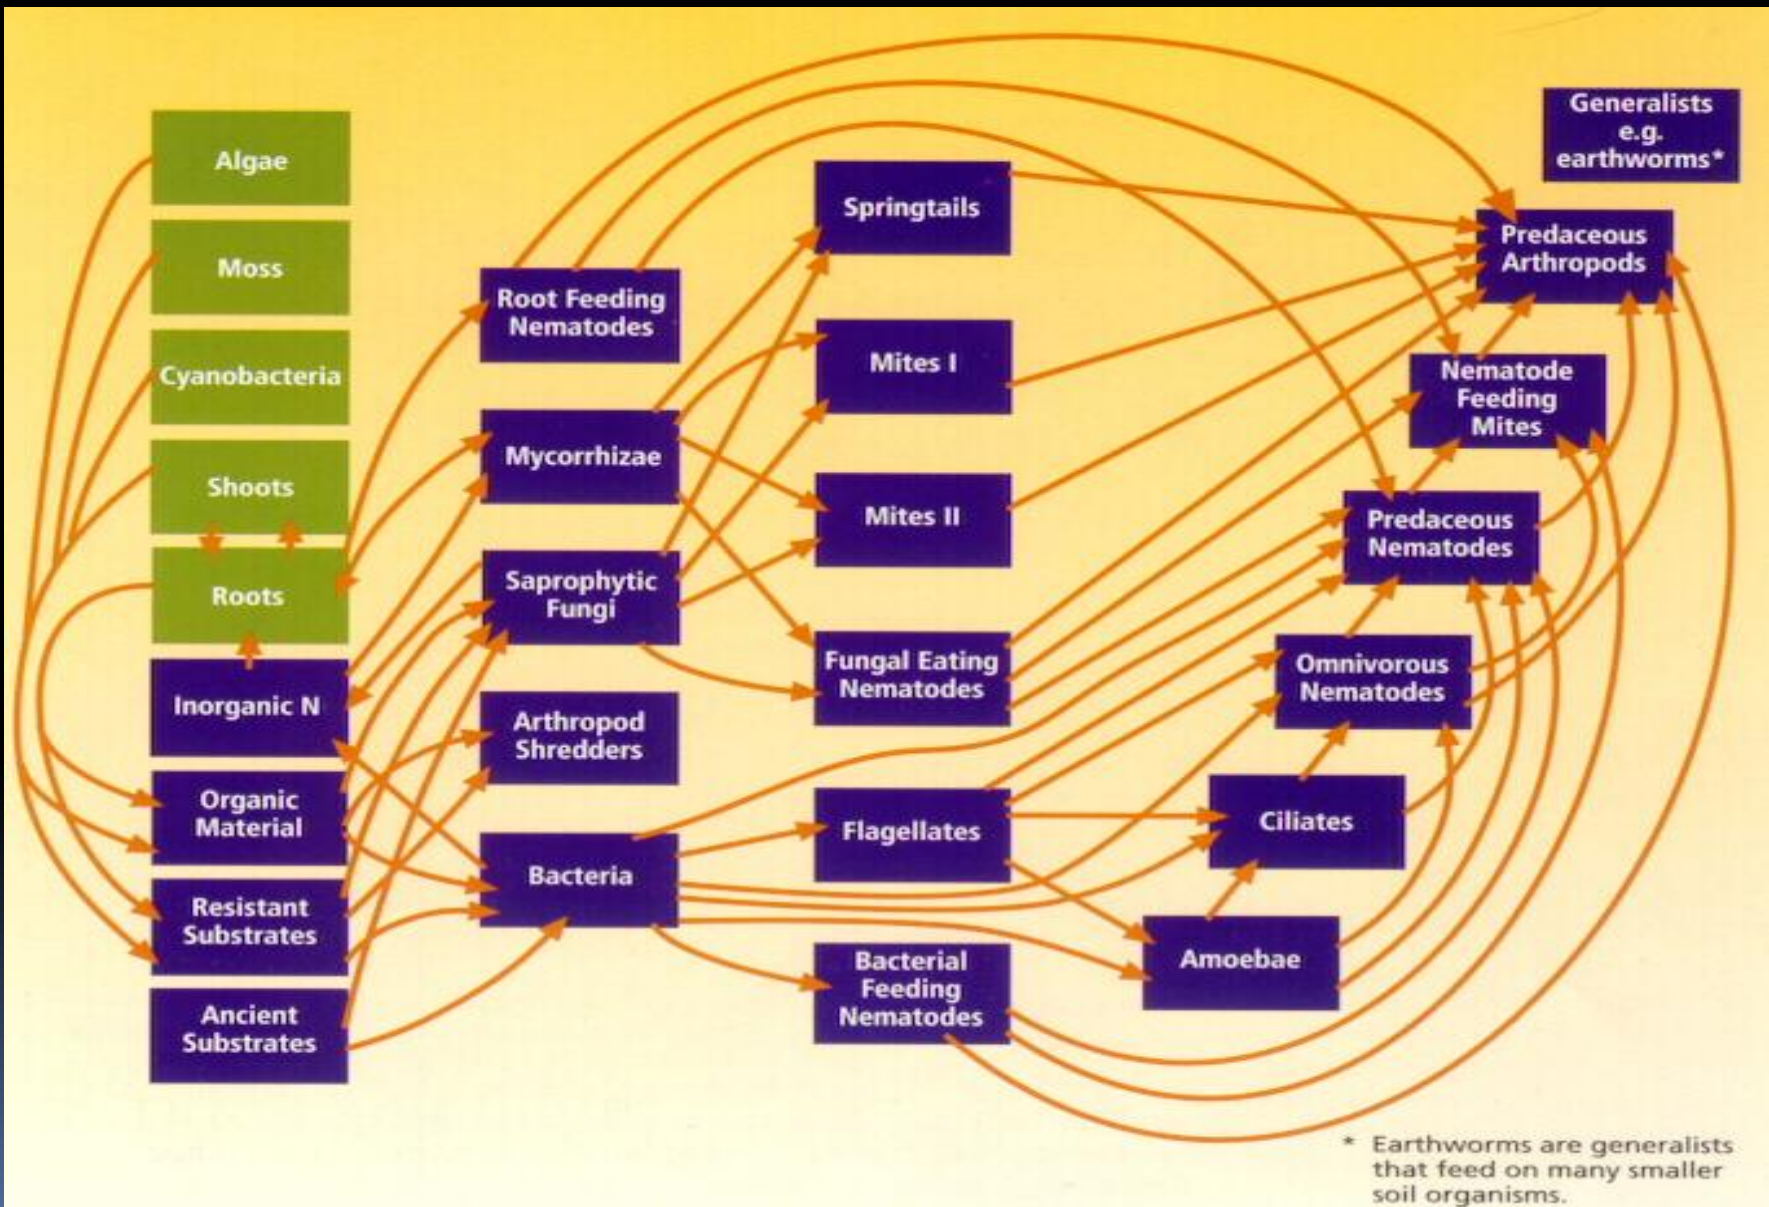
Algae

Moss

Cyanobacteria

Shoots

Roots

Inorganic N

Organic Material

Resistant Substrates

Ancient Substrates

Root Feeding Nematodes

Mycorrhizae

Saprophytic Fungi

Arthropod Shredders

Bacteria

Springtails

Mites I

Mites II

Fungal Eating Nematodes

Flagellates

Bacterial Feeding Nematodes

Generalists e.g. earthworms*

Predaceous Arthropods

Nematode Feeding Mites

Predaceous Nematodes

Omnivorous Nematodes

Ciliates

Amoebae

* Earthworms are generalists that feed on many smaller soil organisms.